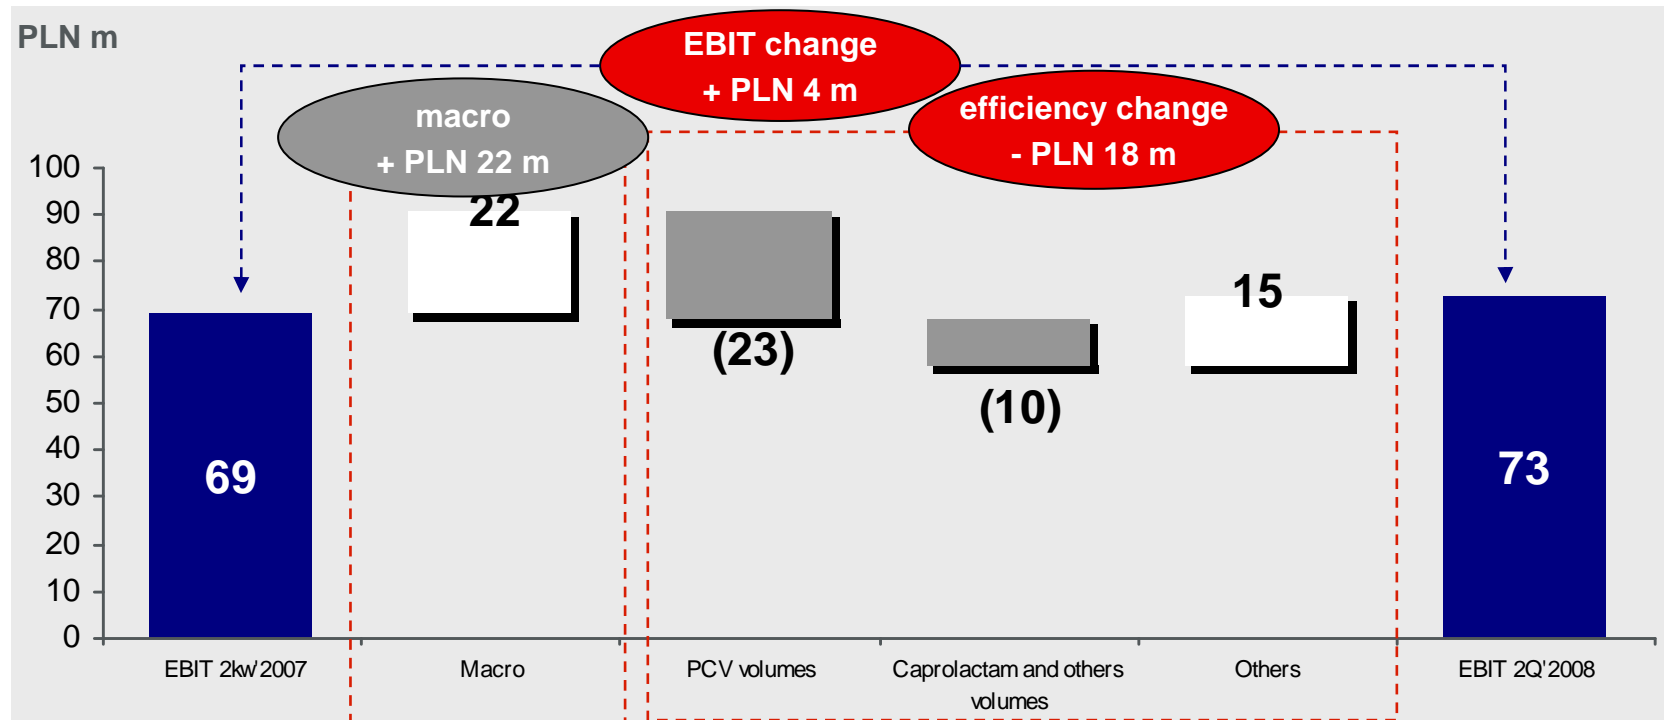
PLN m

EBIT change
+ PLN 4 m

macro
+ PLN 22 m

efficiency change
- PLN 18 m

100
90
80
70
60
50
40
30
20
10
0

69

22

(23)

(10)

15

73

EBIT 2kw 2007
Macro
PCV volumes
Caprolactam and others volumes
Others
EBIT 2Q'2008